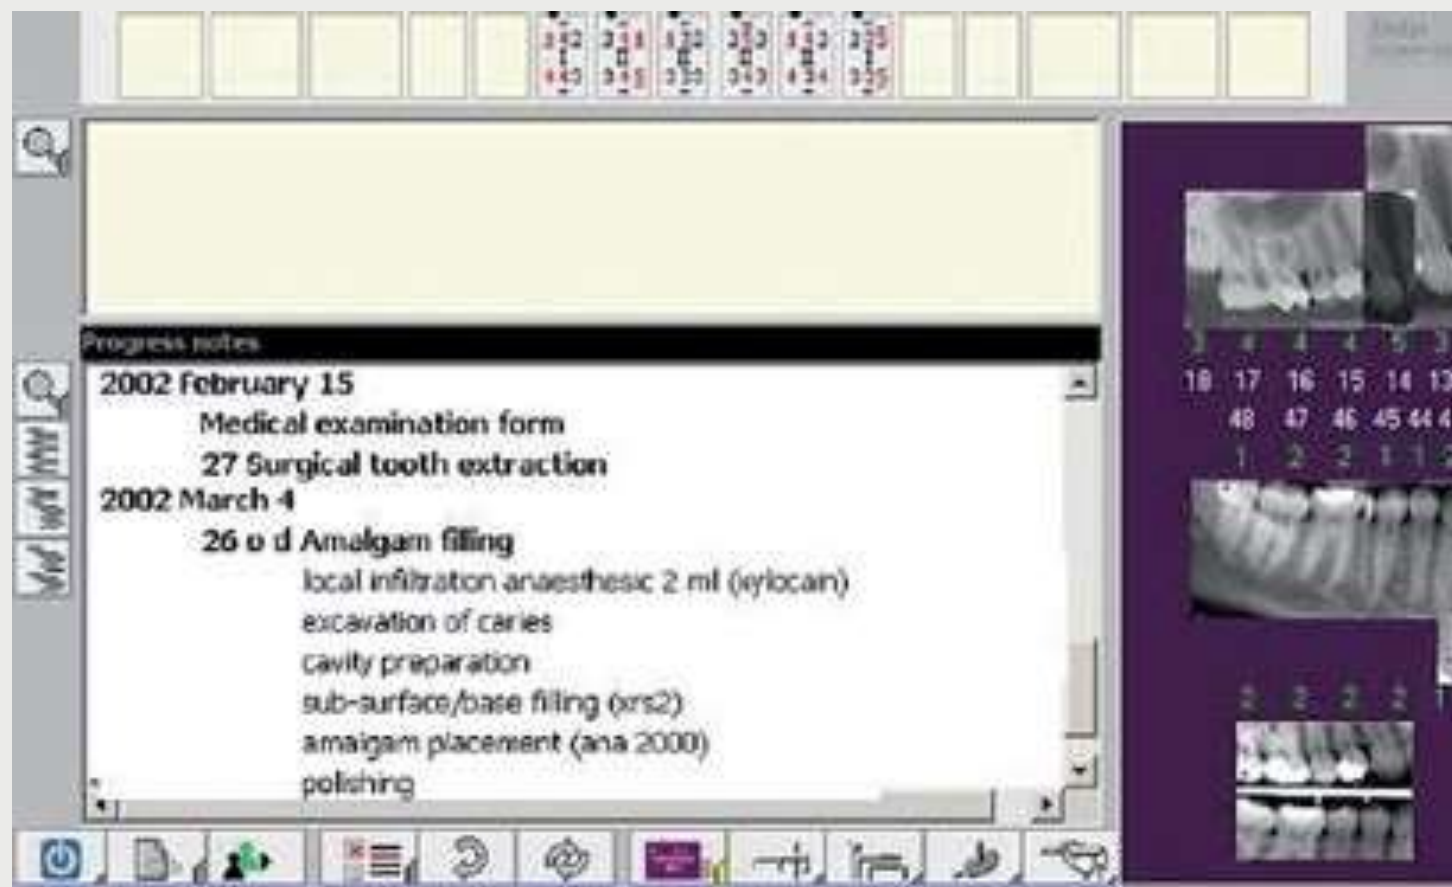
Progress notes
2002 February 15
Medical examination form
27 Surgical tooth extraction
2002 March 4
26 o d Amalgam filling
local infiltration anaesthesic 2 ml (xylocain)
excavation of caries
cavity preparation
sub-surface/base filling (xrs2)
amalgam placement (ana 2000)
polishing

3 4 4 4 5 3
18 17 16 15 14 13
48 47 46 45 44 4
1 2 2 1 1 2
2 2 2 2 1